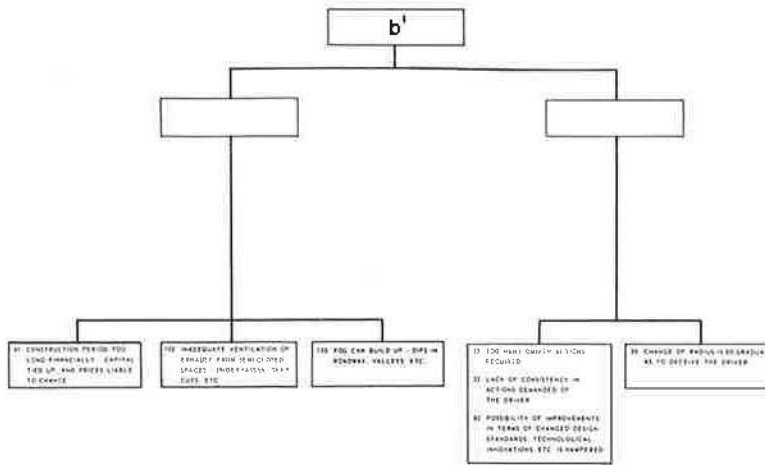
b'

91 CONSTRUCTION PERIOD TOO LONG FINANCIALLY - CAPITAL TIED UP, AND PRICES LIABLE TO CHANGE

102 INADEQUATE VENTILATION OF EXHAUST FROM SEMI-CLOSED SPACES - UNDERPASSES, DEEP CUTS, ETC

135 FOG CAN BUILD UP - DIPS IN ROADWAY, VALLEYS, ETC.

13 TOO MANY DRIVING ACTIONS REQUIRED

32 LACK OF CONSISTENCY IN ACTIONS DEMANDED OF THE DRIVER

82 POSSIBILITY OF IMPROVEMENTS IN TERMS OF CHANGED DESIGN STANDARDS, TECHNOLOGICAL INNOVATIONS ETC IS HAMPERED

99 CHANGE OF RADIUS IS DEGRADUAL AS TO DECEIVE THE DRIVER